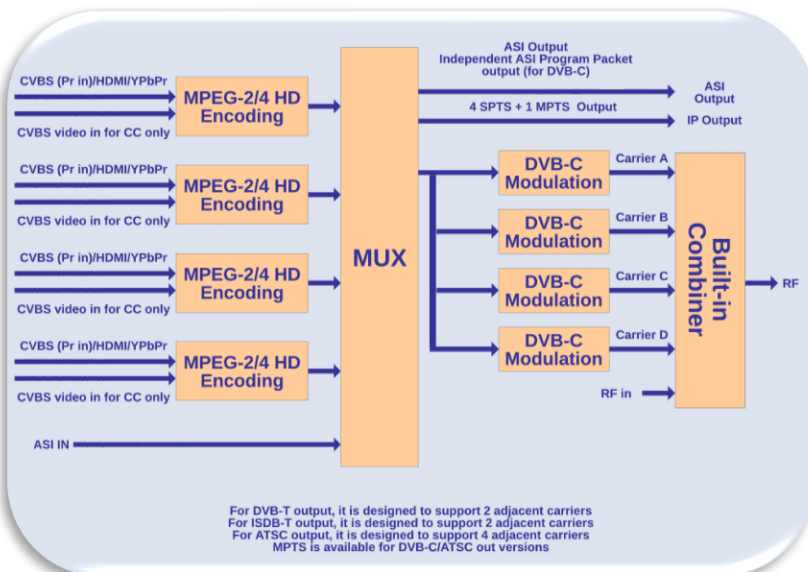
CVBS (Pr in)/HDMI/YPbPr
MPEG-2/4 HD Encoding
CVBS video in for CC only

CVBS (Pr in)/HDMI/YPbPr
MPEG-2/4 HD Encoding
CVBS video in for CC only

CVBS (Pr in)/HDMI/YPbPr
MPEG-2/4 HD Encoding
CVBS video in for CC only

CVBS (Pr in)/HDMI/YPbPr
MPEG-2/4 HD Encoding
CVBS video in for CC only

ASI IN

MUX

ASI Output
Independent ASI Program Packet output (for DVB-C)
ASI Output
4 SPTS + 1 MPTS Output
IP Output

DVB-C Modulation
Carrier A
DVB-C Modulation
Carrier B
DVB-C Modulation
Carrier C
DVB-C Modulation
Carrier D
RF in

Built-in Combiner
RF

For DVB-T output, it is designed to support 2 adjacent carriers
For ISDB-T output, it is designed to support 2 adjacent carriers
For ATSC output, it is designed to support 4 adjacent carriers
MPTS is available for DVB-C/ATSC out versions